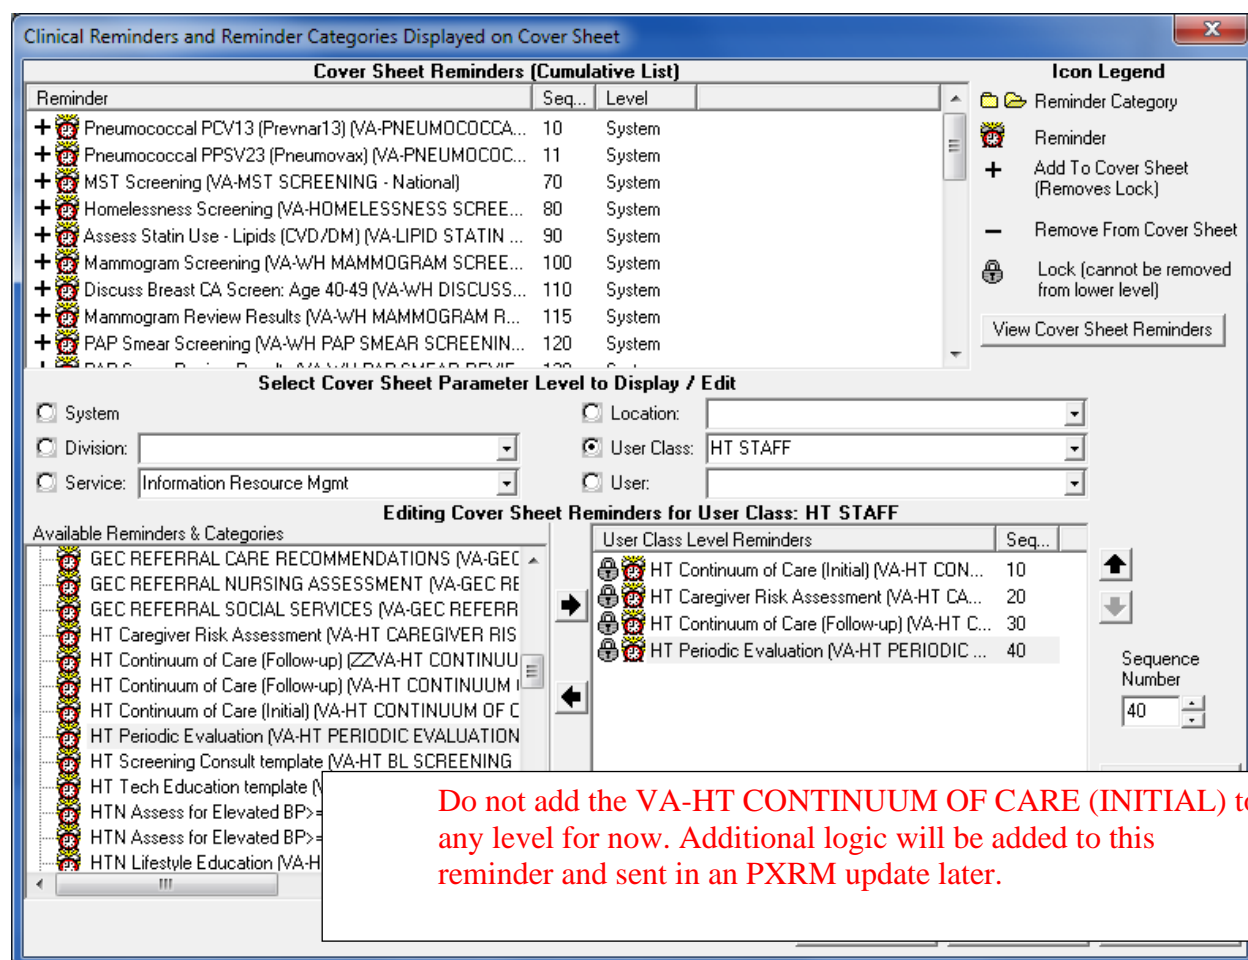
Clinical Reminders and Reminder Categories Displayed on Cover Sheet

Cover Sheet Reminders (Cumulative List)

| Reminder | Seq... | Level |
|---|---|---|
| Pneumococcal PCV13 (Prevnar13) (VA-PNEUMOCOCCA... | 10 | System |
| Pneumococcal PPSV23 (Pneumovax) (VA-PNEUMOCOC... | 11 | System |
| MST Screening (VA-MST SCREENING - National) | 70 | System |
| Homelessness Screening (VA-HOMELESSNESS SCREE... | 80 | System |
| Assess Statin Use - Lipids (CVD/DM) (VA-LIPID STATIN ... | 90 | System |
| Mammogram Screening (VA-WH MAMMOGRAM SCREE... | 100 | System |
| Discuss Breast CA Screen: Age 40-49 (VA-WH DISCUSS... | 110 | System |
| Mammogram Review Results (VA-WH MAMMOGRAM R... | 115 | System |
| PAP Smear Screening (VA-WH PAP SMEAR SCREENIN... | 120 | System |

Icon Legend
Reminder Category
Reminder
Add To Cover Sheet (Removes Lock)
Remove From Cover Sheet
Lock (cannot be removed from lower level)
View Cover Sheet Reminders

Select Cover Sheet Parameter Level to Display / Edit
System
Location:
Division:
User Class: HT STAFF
Service: Information Resource Mgmt
User:

Editing Cover Sheet Reminders for User Class: HT STAFF

Available Reminders & Categories
GEC REFERRAL CARE RECOMMENDATIONS (VA-GEC
GEC REFERRAL NURSING ASSESSMENT (VA-GEC RE
GEC REFERRAL SOCIAL SERVICES (VA-GEC REFERR
HT Caregiver Risk Assessment (VA-HT CAREGIVER RIS
HT Continuum of Care (Follow-up) (ZZVA-HT CONTINUU
HT Continuum of Care (Follow-up) (VA-HT CONTINUUM
HT Continuum of Care (Initial) (VA-HT CONTINUUM OF C
HT Periodic Evaluation (VA-HT PERIODIC EVALUATION
HT Screening Consult template (VA-HT BL SCREENING
HT Tech Education template (V
HTN Assess for Elevated BP>=
HTN Assess for Elevated BP>=
HTN Lifestyle Education (VA-H

| User Class Level Reminders | Seq... |
|---|---|
| HT Continuum of Care (Initial) (VA-HT CON... | 10 |
| HT Caregiver Risk Assessment (VA-HT CA... | 20 |
| HT Continuum of Care (Follow-up) (VA-HT C... | 30 |
| HT Periodic Evaluation (VA-HT PERIODIC ... | 40 |

Sequence Number
40

Do not add the VA-HT CONTINUUM OF CARE (INITIAL) to any level for now. Additional logic will be added to this reminder and sent in an PXRM update later.